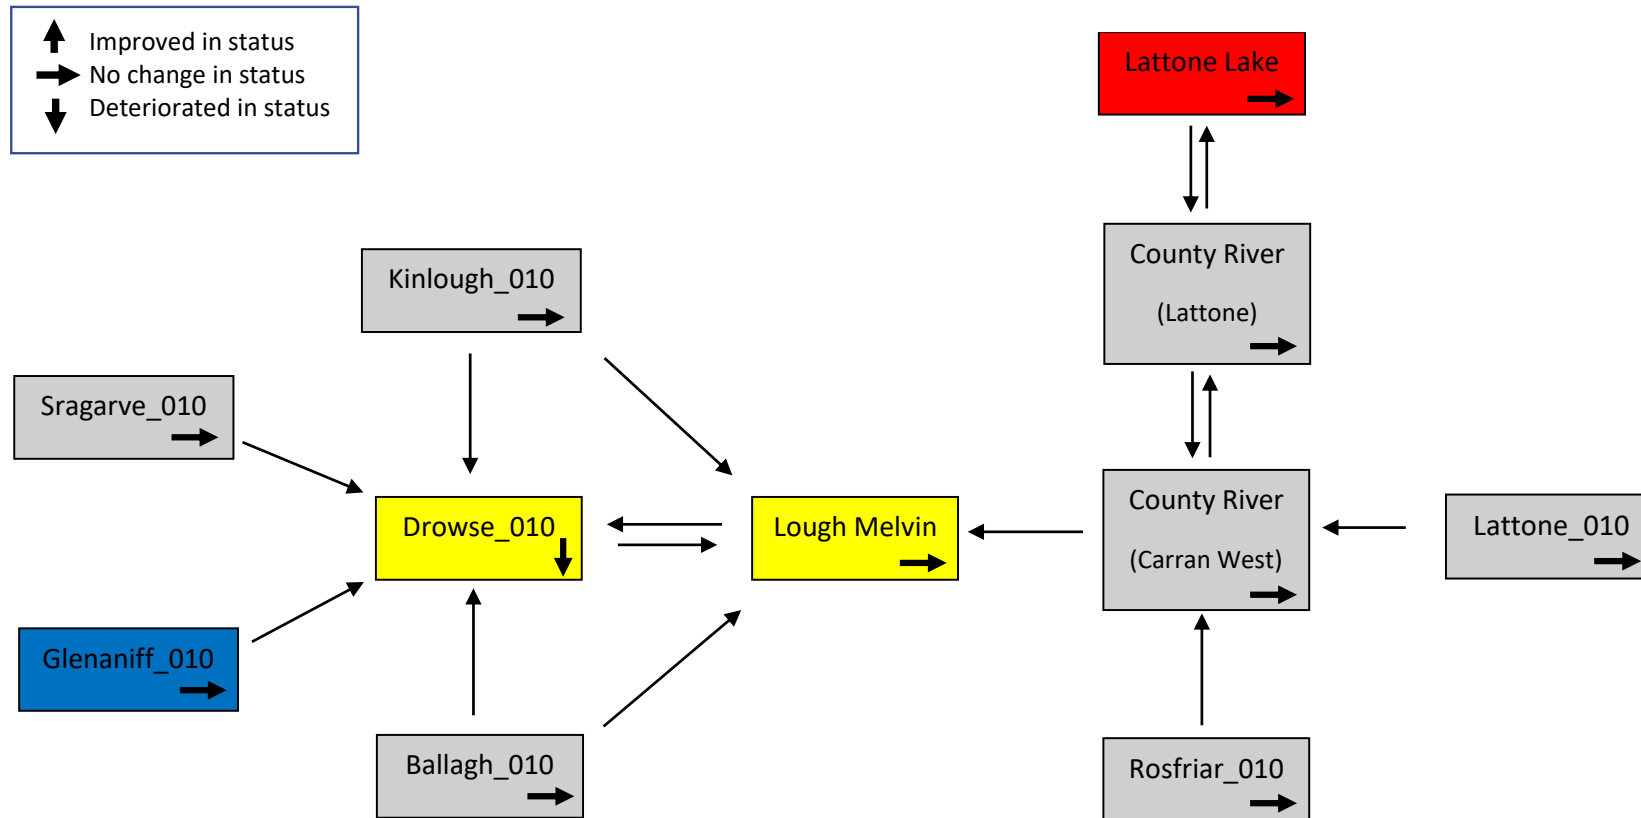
Improved in status
No change in status
Deteriorated in status

Lattone Lake

County River
(Lattone)

Kinlough_010

Sragarve_010

Drowse_010

Lough Melvin

County River
(Carran West)

Lattone_010

Glenaniff_010

Ballagh_010

Rosfriar_010